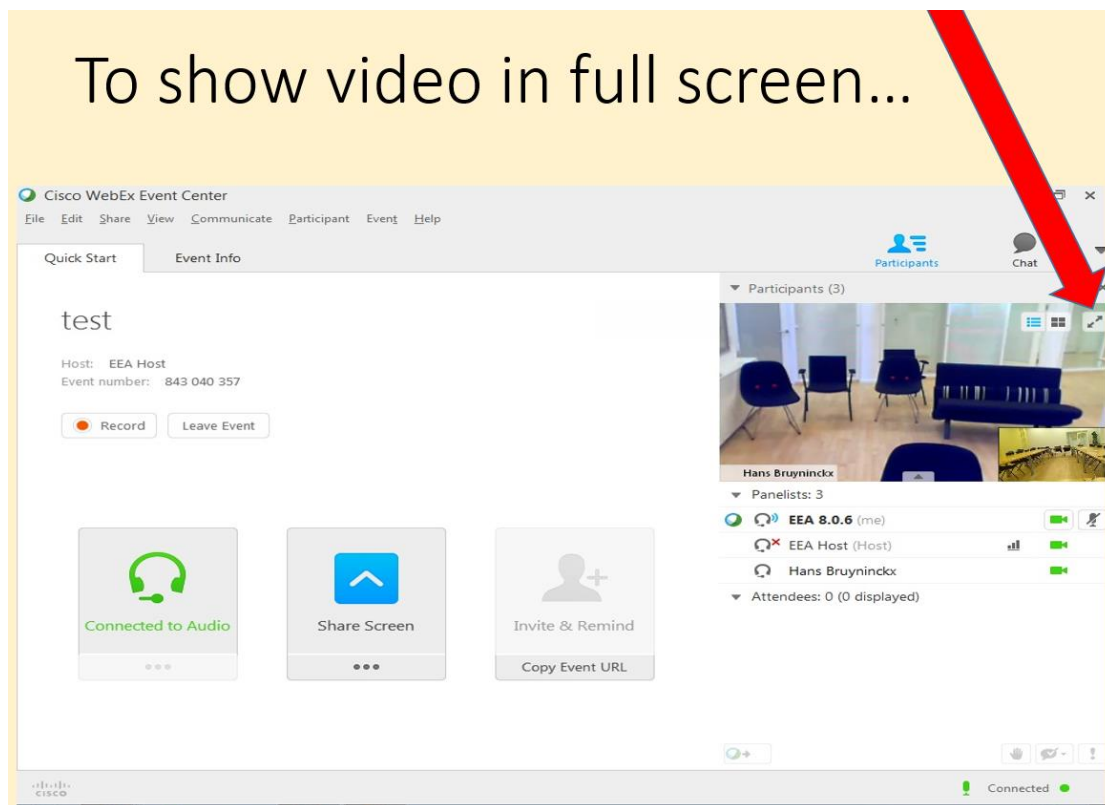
To show video in full screen…

Cisco WebEx Event Center

File Edit Share View Communicate Participant Event Help

Quick Start Event Info

Participants Chat

test

Host: EEA Host
Event number: 843 040 357

Record Leave Event

Connected to Audio

Share Screen

Invite & Remind

Copy Event URL

Participants (3)

Hans Bruyninckx

Panelists: 3

EEA 8.0.6 (me)

EEA Host (Host)

Hans Bruyninckx

Attendees: 0 (0 displayed)

cisco

Connected